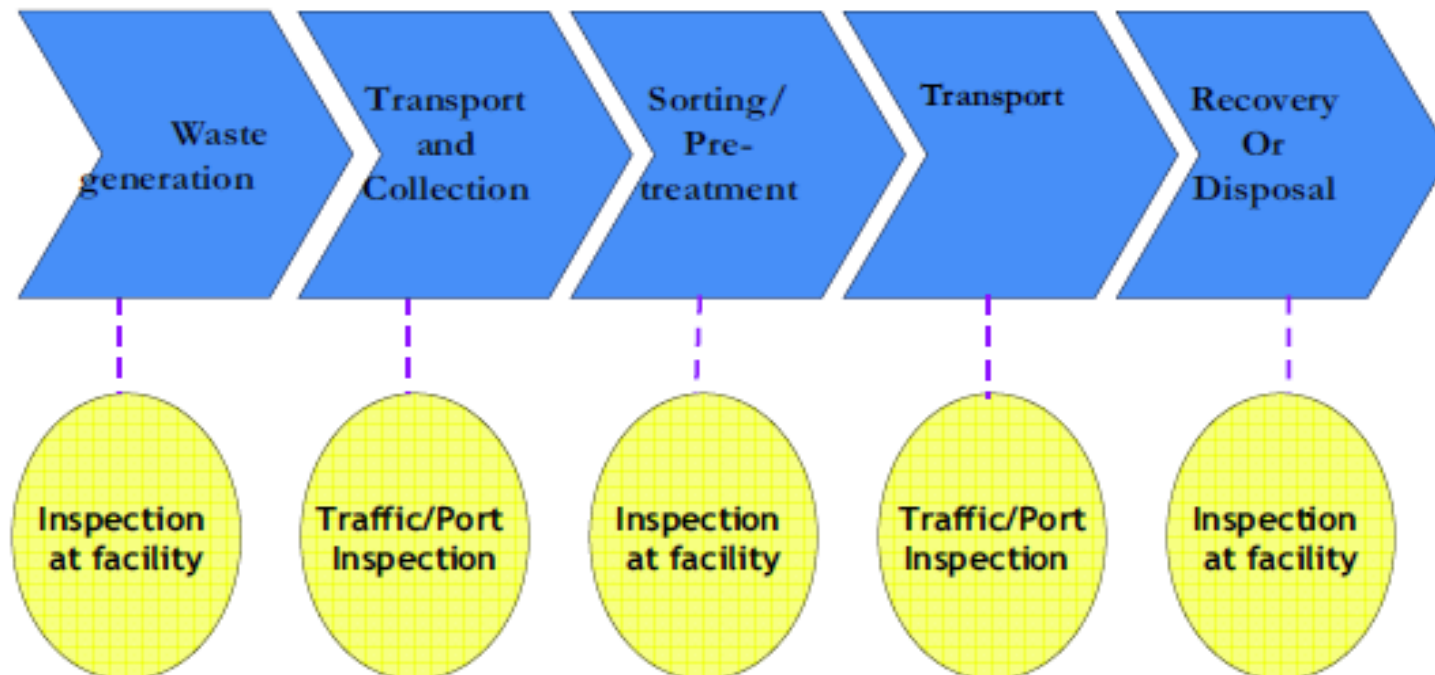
Waste generation

Transport and Collection

Sorting/ Pre-treatment

Transport

Recovery Or Disposal

Inspection at facility

Traffic/Port Inspection

Inspection at facility

Traffic/Port Inspection

Inspection at facility